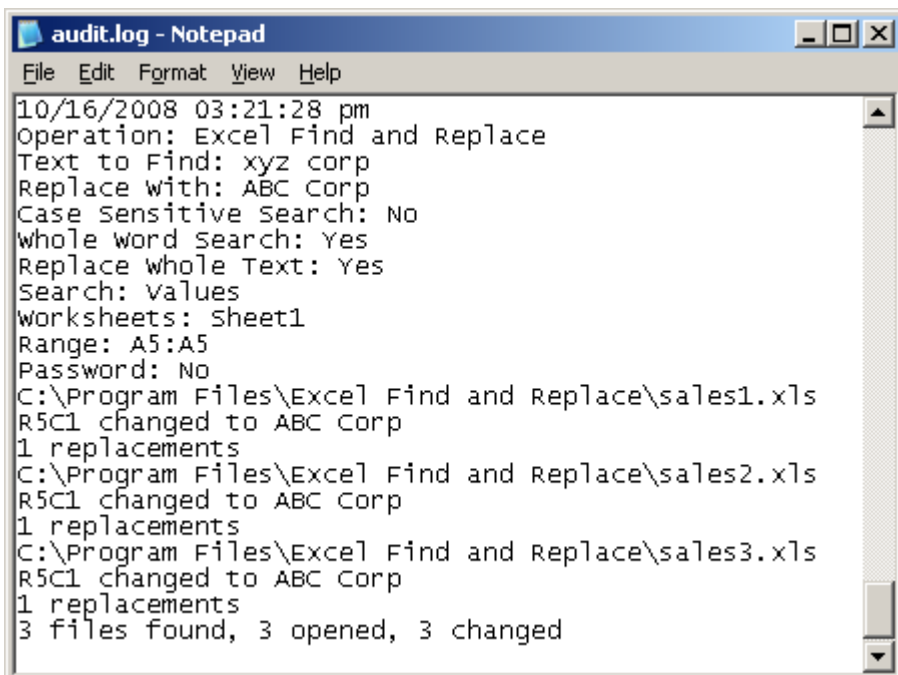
audit.log - Notepad

File Edit Format View Help

10/16/2008 03:21:28 pm
Operation: Excel Find and Replace
Text to Find: xyz corp
Replace With: ABC Corp
Case Sensitive Search: No
Whole Word Search: Yes
Replace Whole Text: Yes
Search: Values
Worksheets: Sheet1
Range: A5:A5
Password: No
C:\Program Files\Excel Find and Replace\sales1.xls
R5C1 changed to ABC Corp
1 replacements
C:\Program Files\Excel Find and Replace\sales2.xls
R5C1 changed to ABC Corp
1 replacements
C:\Program Files\Excel Find and Replace\sales3.xls
R5C1 changed to ABC Corp
1 replacements
3 files found, 3 opened, 3 changed